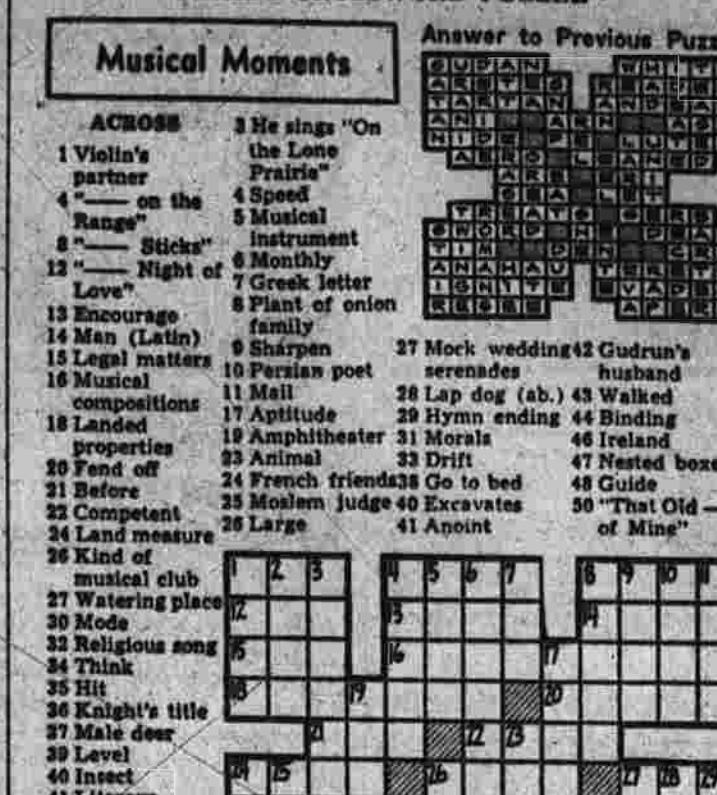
Musical Moments

Answer to Previous Puzz

ACROSS
1 Violin's partner
4 "—— on the Range"
8 "—— Sticks"
12 "—— Night of Love"
13 Encourage
14 Man (Latin)
15 Legal matters
16 Musical compositions
18 Landed properties
20 Fend off
21 Before
22 Competent
24 Land measure
26 Kind of musical club
27 Watering place
30 Mode
32 Religious song
34 Think
35 Hit
36 Knight's title
37 Male deer
39 Level
40 Insect

3 He sings "On the Lone Prairie"
4 Speed
5 Musical instrument
6 Monthly
7 Greek letter
8 Plant of onion family
9 Sharpen
10 Persian poet
11 Mail
17 Aptitude
19 Amphitheater
23 Animal
24 French friends
25 Moslem judge
26 Large

27 Mock wedding serenades
28 Lap dog (ab.)
29 Hymn ending
31 Morals
33 Drift
38 Go to bed
40 Excavates
41 Anoint

42 Gudrun's husband
43 Walked
44 Binding
46 Ireland
47 Nested boxe
48 Guide
50 "That Old — of Mine"

1 2 3 4 5 6 7 8 9 10 11 12 13 14 15 16 17 18 19 20 21 22 23 24 25 26 27 28 29